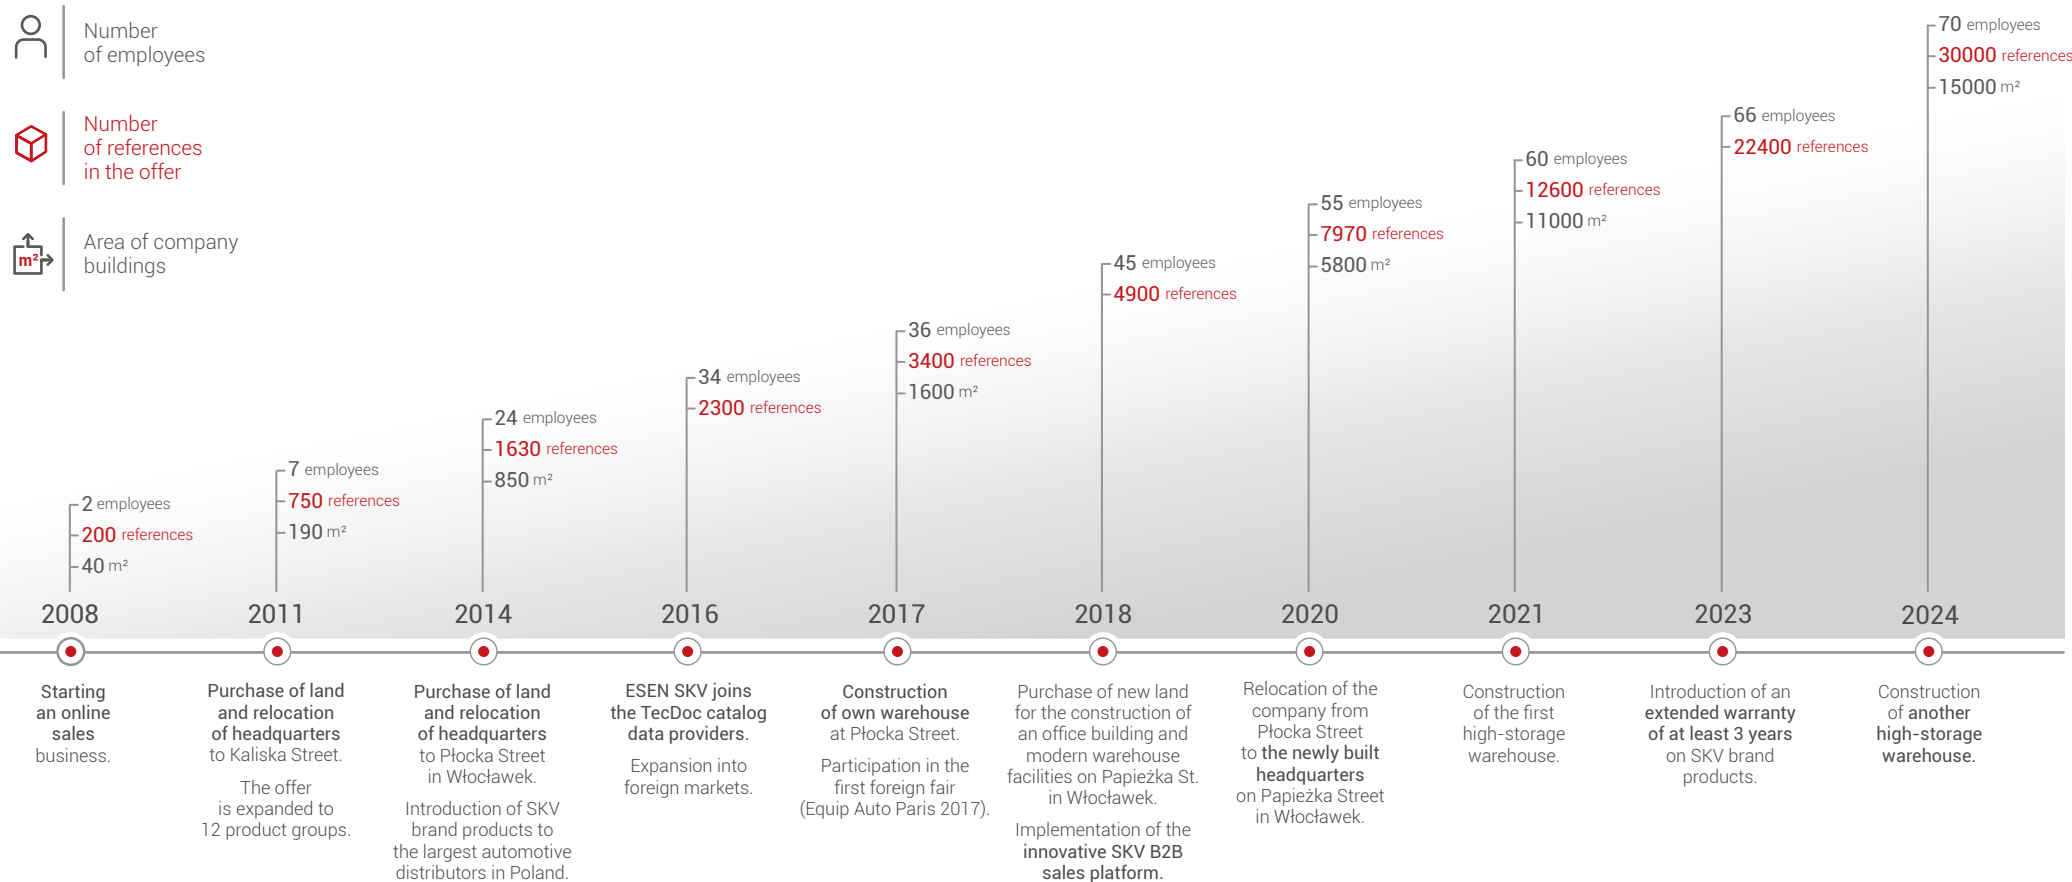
Number of employees

Number of references in the offer

$m^2$

Area of company buildings

70 employees
30000 references
15000 m²

66 employees
22400 references

60 employees
12600 references
11000 m²

55 employees
7970 references
5800 m²

45 employees
4900 references

36 employees
3400 references
1600 m²

34 employees
2300 references

24 employees
1630 references
850 m²

7 employees
750 references
190 m²

2 employees
200 references
40 m²

2008

Starting an online sales business.

2011

Purchase of land and relocation of headquarters to Kaliska Street.

The offer is expanded to 12 product groups.

2014

Purchase of land and relocation of headquarters to Płocka Street in Włocławek.

Introduction of SKV brand products to the largest automotive distributors in Poland.

2016

ESEN SKV joins the TecDoc catalog data providers.

Expansion into foreign markets.

2017

Construction of own warehouse at Płocka Street.

Participation in the first foreign fair (Equip Auto Paris 2017).

2018

Purchase of new land for the construction of an office building and modern warehouse facilities on Papieżka St. in Włocławek.

Implementation of the innovative SKV B2B sales platform.

2020

Relocation of the company from Płocka Street to the newly built headquarters on Papieżka Street in Włocławek.

2021

Construction of the first high-storage warehouse.

2023

Introduction of an extended warranty of at least 3 years on SKV brand products.

2024

Construction of another high-storage warehouse.